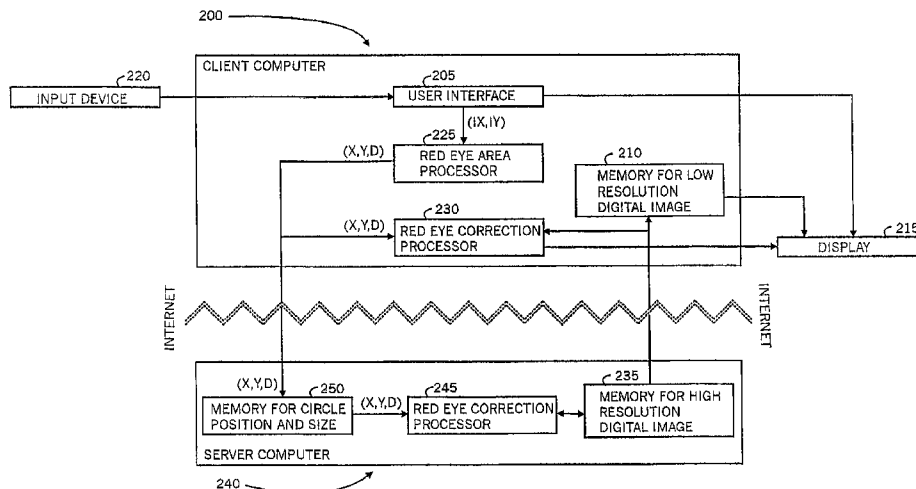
200

CLIENT COMPUTER

220
INPUT DEVICE

205
USER INTERFACE

(IX,IY)

225
(X,Y,D)
RED EYE AREA PROCESSOR

210
MEMORY FOR LOW RESOLUTION DIGITAL IMAGE

230
(X,Y,D)
RED EYE CORRECTION PROCESSOR

215
DISPLAY

INTERNET

INTERNET

(X,Y,D)
250
MEMORY FOR CIRCLE POSITION AND SIZE

(X,Y,D)
245
RED EYE CORRECTION PROCESSOR

235
MEMORY FOR HIGH RESOLUTION DIGITAL IMAGE

SERVER COMPUTER

240